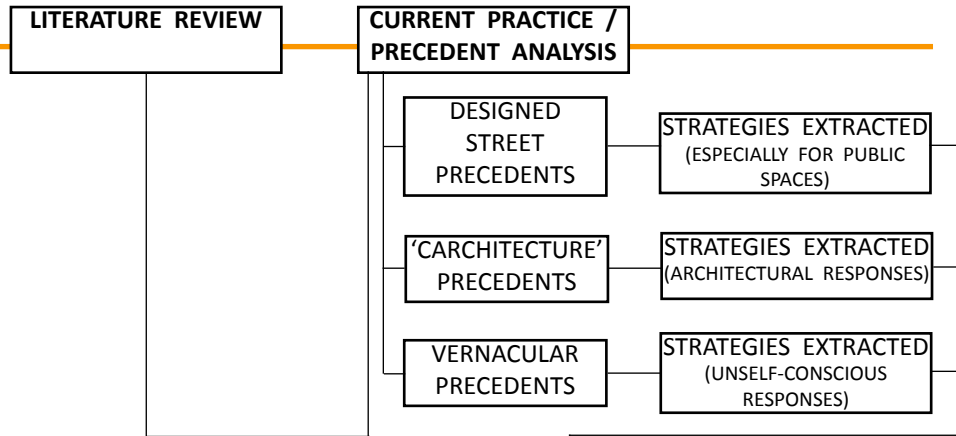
LITERATURE REVIEW

CURRENT PRACTICE / PRECEDENT ANALYSIS

DESIGNED STREET PRECEDENTS

STRATEGIES EXTRACTED (ESPECIALLY FOR PUBLIC SPACES)

'CARCHITECTURE' PRECEDENTS

STRATEGIES EXTRACTED (ARCHITECTURAL RESPONSES)

VERNACULAR PRECEDENTS

STRATEGIES EXTRACTED (UNSELF-CONSCIOUS RESPONSES)